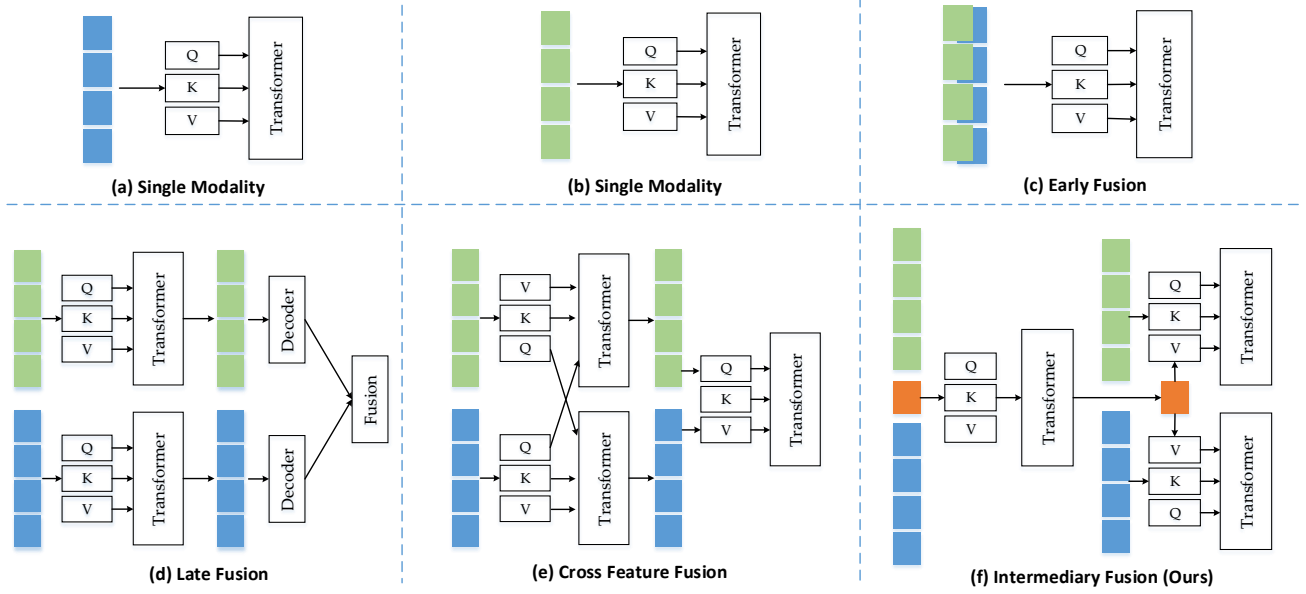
Q
K
V
Transformer
(a) Single Modality

Q
K
V
Transformer
(b) Single Modality

Q
K
V
Transformer
(c) Early Fusion

Q
K
V
Transformer
Decoder
Q
K
V
Transformer
Decoder
Fusion
(d) Late Fusion

V
K
Q
Transformer
Q
K
V
Transformer
Q
K
V
Transformer
(e) Cross Feature Fusion

Q
K
V
Transformer
Q
K
V
Transformer
V
K
Q
Transformer
(f) Intermediary Fusion (Ours)